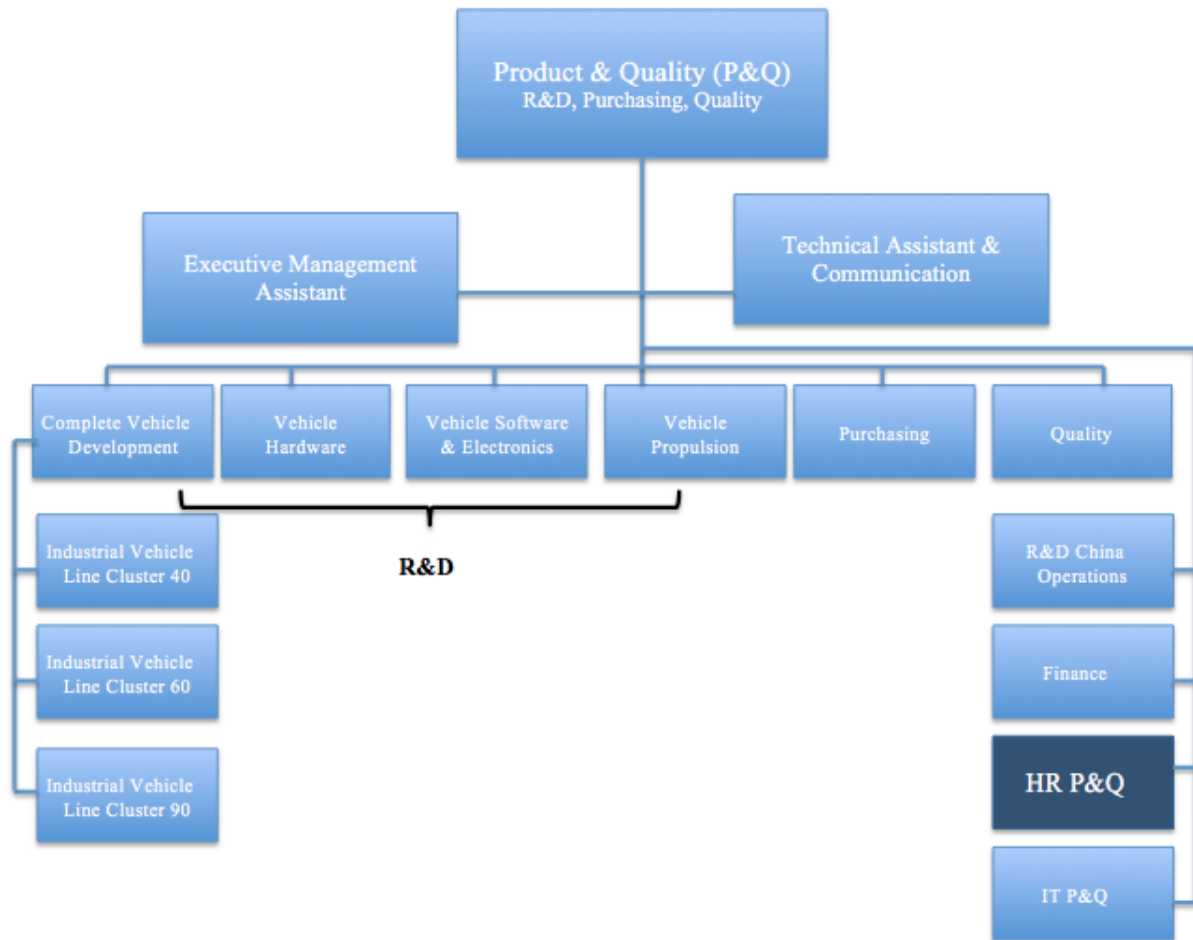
Product & Quality (P&Q)
R&D, Purchasing, Quality

Executive Management Assistant

Technical Assistant & Communication

Complete Vehicle Development

Vehicle Hardware

Vehicle Software & Electronics

Vehicle Propulsion

Purchasing

Quality

R&D

Industrial Vehicle Line Cluster 40

Industrial Vehicle Line Cluster 60

Industrial Vehicle Line Cluster 90

R&D China Operations

Finance

HR P&Q

IT P&Q